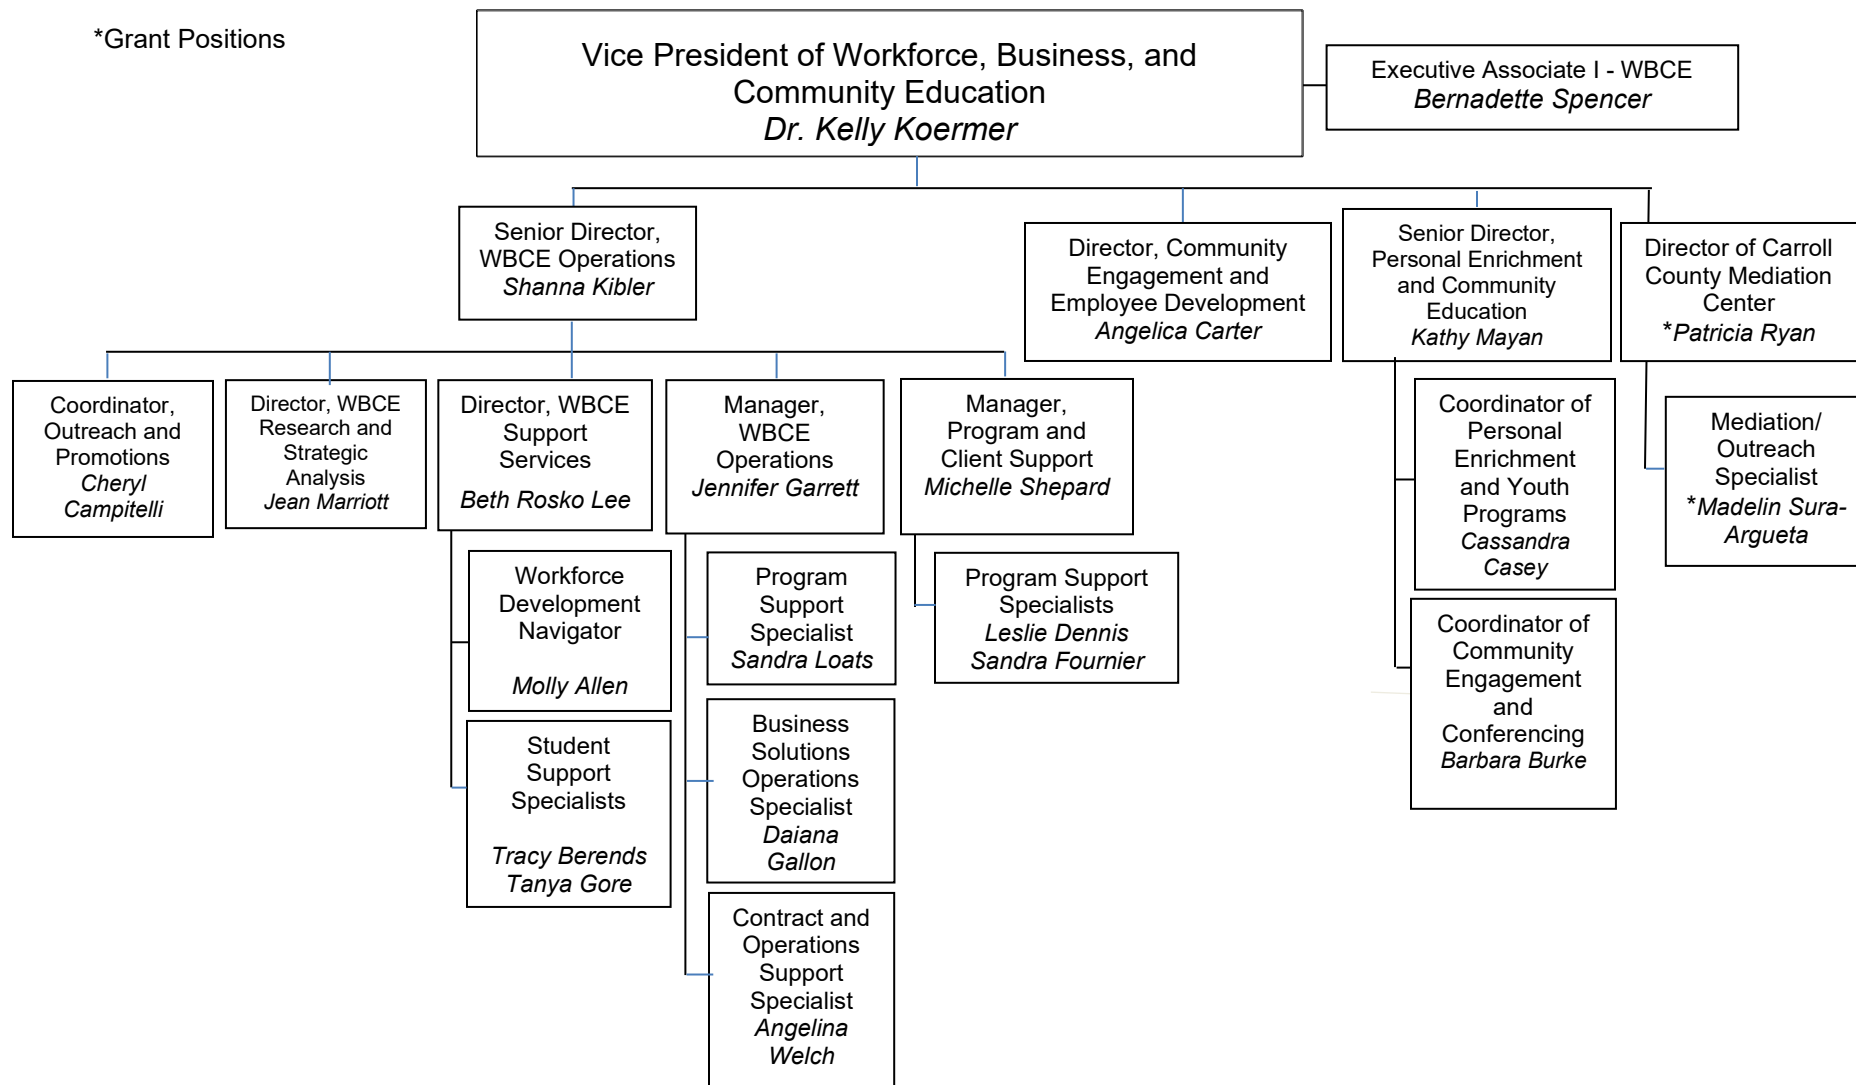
*Grant Positions

Vice President of Workforce, Business, and Community Education
*Dr. Kelly Koermer*

Executive Associate I - WBCE
*Bernadette Spencer*

Senior Director, WBCE Operations
*Shanna Kibler*

Director, Community Engagement and Employee Development
*Angelica Carter*

Senior Director, Personal Enrichment and Community Education
*Kathy Mayan*

Director of Carroll County Mediation Center
*Patricia Ryan*

Coordinator, Outreach and Promotions
*Cheryl Campitelli*

Director, WBCE Research and Strategic Analysis
*Jean Marriott*

Director, WBCE Support Services
*Beth Rosko Lee*

Manager, WBCE Operations
*Jennifer Garrett*

Manager, Program and Client Support
*Michelle Shepard*

Coordinator of Personal Enrichment and Youth Programs
*Cassandra Casey*

Mediation/ Outreach Specialist
*Madelin Sura-Argueta*

Workforce Development Navigator
*Molly Allen*

Student Support Specialists
*Tracy Berends*
*Tanya Gore*

Program Support Specialist
*Sandra Loats*

Business Solutions Operations Specialist
*Daiana Gallon*

Contract and Operations Support Specialist
*Angelina Welch*

Program Support Specialists
*Leslie Dennis*
*Sandra Fournier*

Coordinator of Community Engagement and Conferencing
*Barbara Burke*